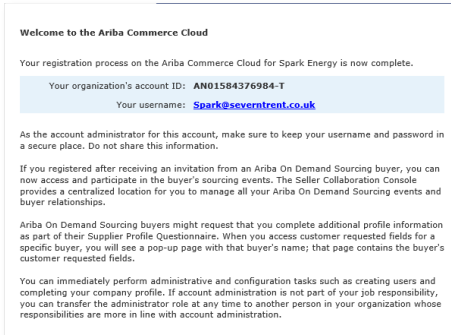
Welcome to the Ariba Commerce Cloud

Your registration process on the Ariba Commerce Cloud for Spark Energy is now complete.

Your organization's account ID: AN01584376984-T

Your username: Spark@severntrent.co.uk

As the account administrator for this account, make sure to keep your username and password in a secure place. Do not share this information.

If you registered after receiving an invitation from an Ariba On Demand Sourcing buyer, you can now access and participate in the buyer's sourcing events. The Seller Collaboration Console provides a centralized location for you to manage all your Ariba On Demand Sourcing events and buyer relationships.

Ariba On Demand Sourcing buyers might request that you complete additional profile information as part of their Supplier Profile Questionnaire. When you access customer requested fields for a specific buyer, you will see a pop-up page with that buyer's name; that page contains the buyer's customer requested fields.

You can immediately perform administrative and configuration tasks such as creating users and completing your company profile. If account administration is not part of your job responsibility, you can transfer the administrator role at any time to another person in your organization whose responsibilities are more in line with account administration.